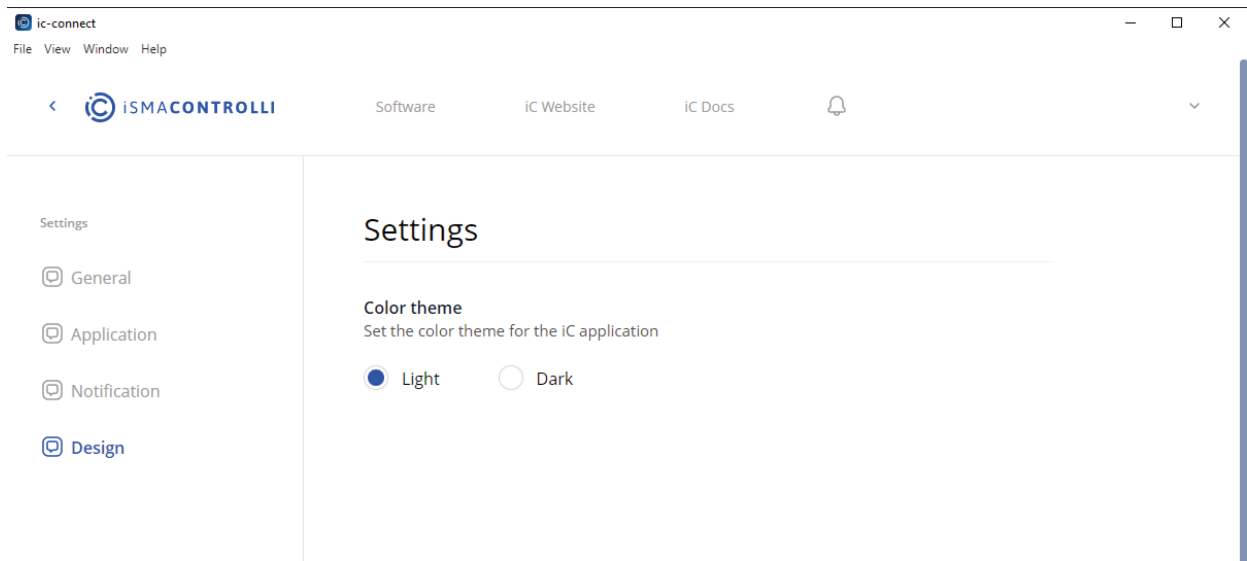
ic-connect

File View Window Help

iSMACONTROLLI

Software iC Website iC Docs

Settings

General

Application

Notification

Design

Settings

Color theme
Set the color theme for the iC application

Light Dark